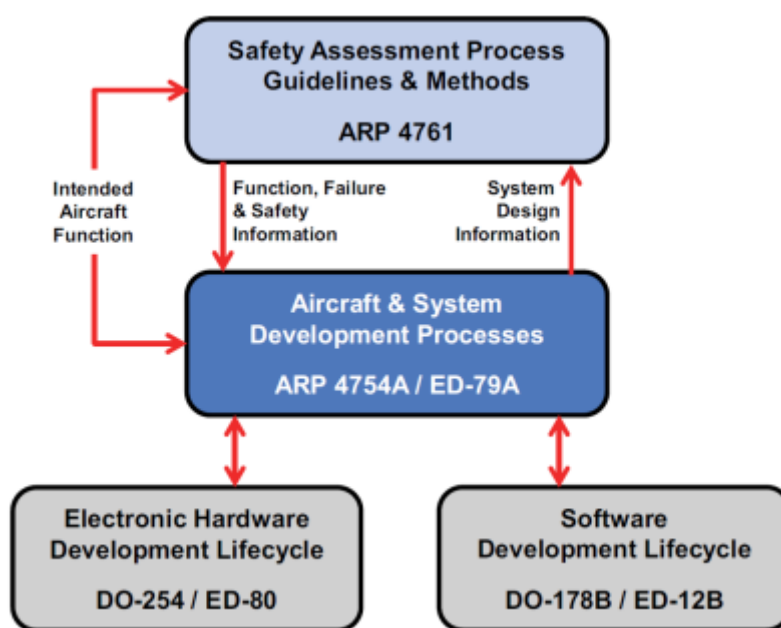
Safety Assessment Process Guidelines & Methods

ARP 4761

Intended Aircraft Function

Function, Failure & Safety Information

System Design Information

Aircraft & System Development Processes

ARP 4754A / ED-79A

Electronic Hardware Development Lifecycle

DO-254 / ED-80

Software Development Lifecycle

DO-178B / ED-12B